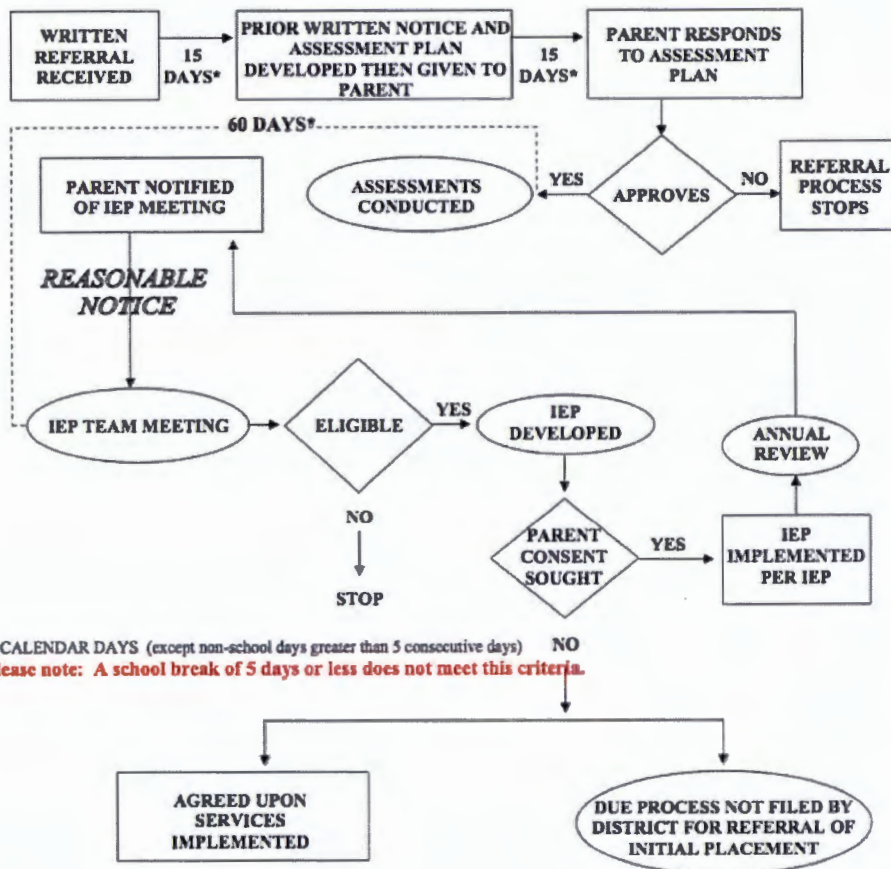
WRITTEN REFERRAL RECEIVED

15 DAYS*

PRIOR WRITTEN NOTICE AND ASSESSMENT PLAN DEVELOPED THEN GIVEN TO PARENT

15 DAYS*

PARENT RESPONDS TO ASSESSMENT PLAN

60 DAYS*

PARENT NOTIFIED OF IEP MEETING

ASSESSMENTS CONDUCTED

YES

APPROVES

NO

REFERRAL PROCESS STOPS

REASONABLE NOTICE

IEP TEAM MEETING

ELIGIBLE

YES

IEP DEVELOPED

ANNUAL REVIEW

NO

STOP

PARENT CONSENT SOUGHT

YES

IEP IMPLEMENTED PER IEP

CALENDAR DAYS (except non-school days greater than 5 consecutive days)

NO

lease note: A school break of 5 days or less does not meet this criteria.

AGREED UPON SERVICES IMPLEMENTED

DUE PROCESS NOT FILED BY DISTRICT FOR REFERRAL OF INITIAL PLACEMENT